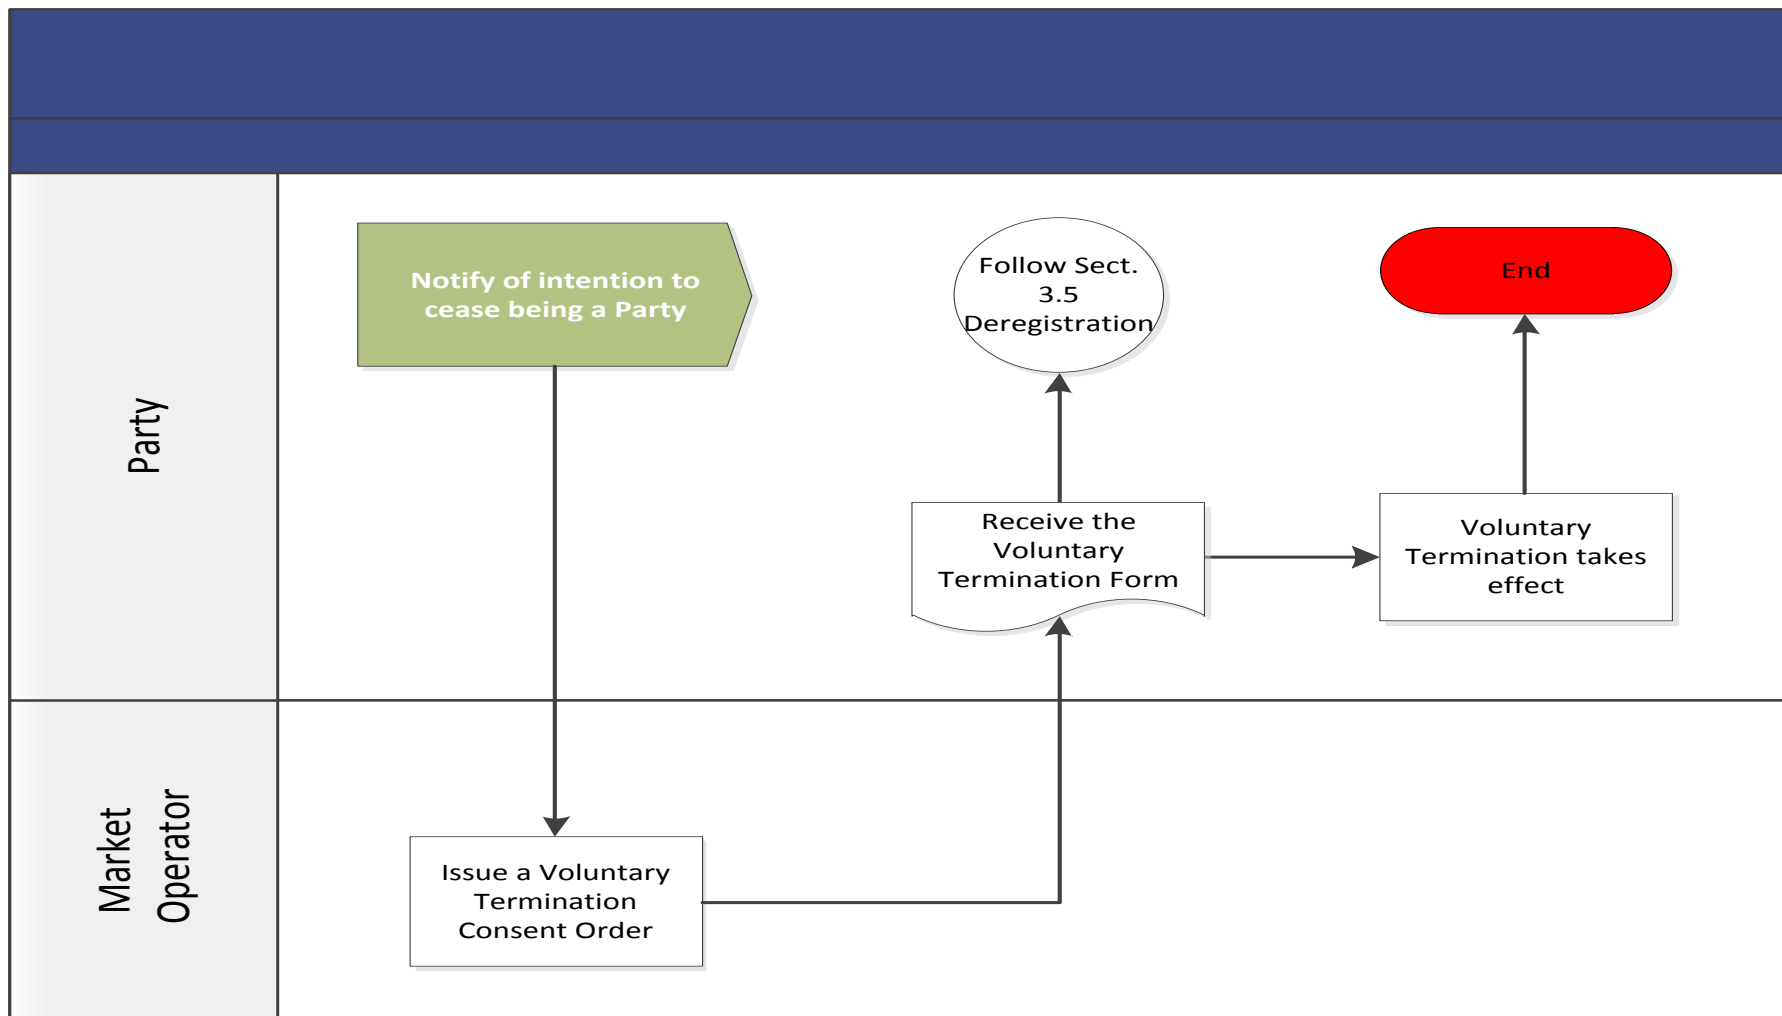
Party

Notify of intention to cease being a Party

Follow Sect. 3.5 Deregistration

End

Receive the Voluntary Termination Form

Voluntary Termination takes effect

Market Operator

Issue a Voluntary Termination Consent Order